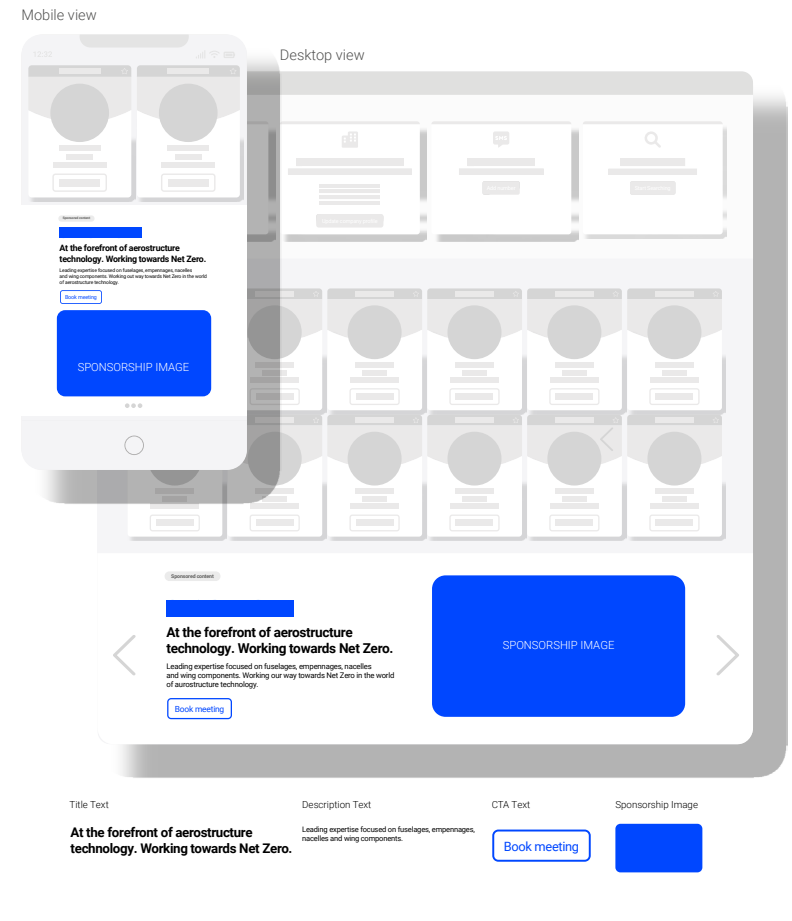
Mobile view

12:32

Desktop view

Sponsored content

At the forefront of aerostructure technology. Working towards Net Zero.

Leading expertise focused on fuselages, empennages, nacelles and wing components. Working out way towards Net Zero in the world of aerostructure technology.

Book meeting

SPONSORSHIP IMAGE

Sponsored content

At the forefront of aerostructure technology. Working towards Net Zero.

Leading expertise focused on fuselages, empennages, nacelles and wing components. Working our way towards Net Zero in the world of aurostructure technology.

Book meeting

SPONSORSHIP IMAGE

Title Text

At the forefront of aerostructure technology. Working towards Net Zero.

Description Text

Leading expertise focused on fuselages, empennages, nacelles and wing components.

CTA Text

Book meeting

Sponsorship Image